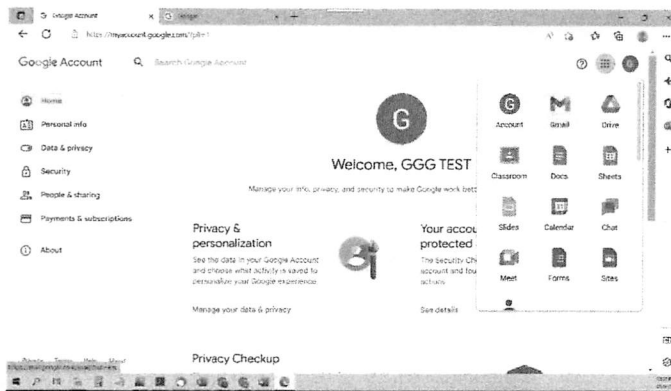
G Google Account × G Google × +

https://myaccount.google.com/?pli=1

Google Account

Search Google Account

Home

Personal info

Data & privacy

Security

People & sharing

Payments & subscriptions

About

G

Welcome, GGG TEST

Manage your info, privacy, and security to make Google work bett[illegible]

Privacy & personalization

See the data in your Google Account and choose what activity is saved to personalize your Google experience

Manage your data & privacy

Your accou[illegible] protected

The Security Ch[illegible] account and fou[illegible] actions

See details

Privacy Checkup

Account

Gmail

Drive

Classroom

Docs

Sheets

Slides

Calendar

Chat

Meet

Forms

Sites

Privacy Terms Help About

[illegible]